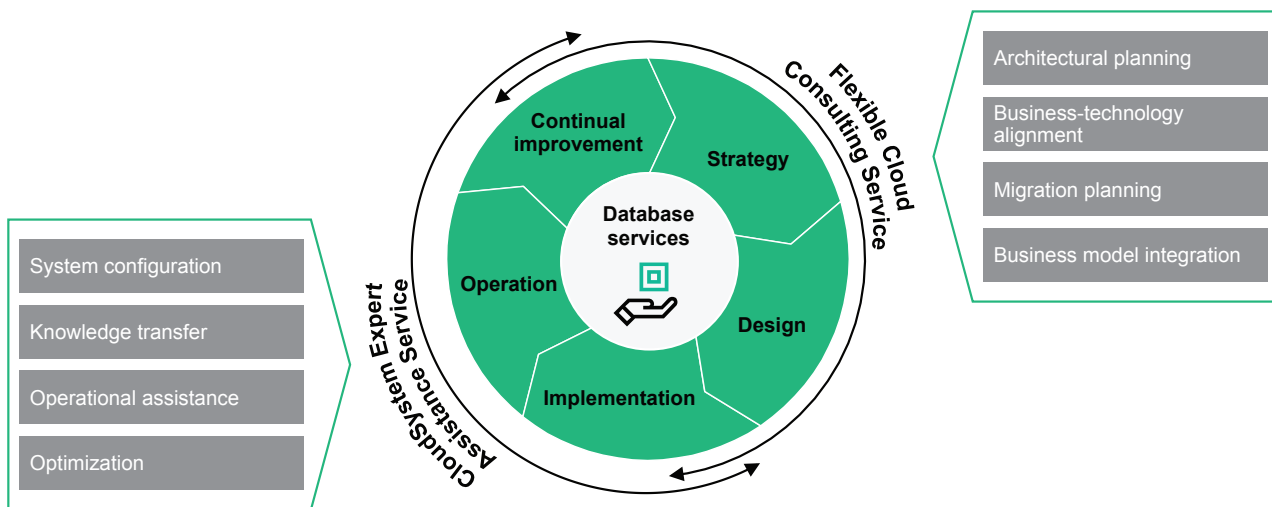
Flexible Cloud Consulting Service

Architectural planning

Business-technology alignment

Migration planning

Business model integration

Continual improvement

Strategy

Database services

Operation

Design

Implementation

CloudSystem Expert Assistance Service

System configuration

Knowledge transfer

Operational assistance

Optimization